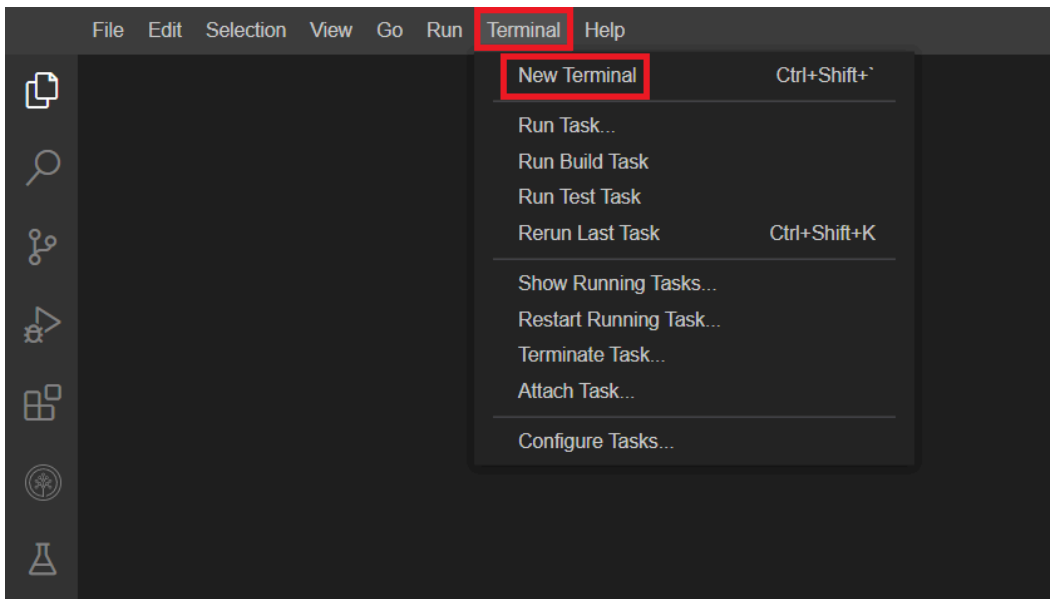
File Edit Selection View Go Run Terminal Help

New Terminal Ctrl+Shift+`

Run Task...
Run Build Task
Run Test Task
Rerun Last Task Ctrl+Shift+K

Show Running Tasks...
Restart Running Task...
Terminate Task...
Attach Task...

Configure Tasks...